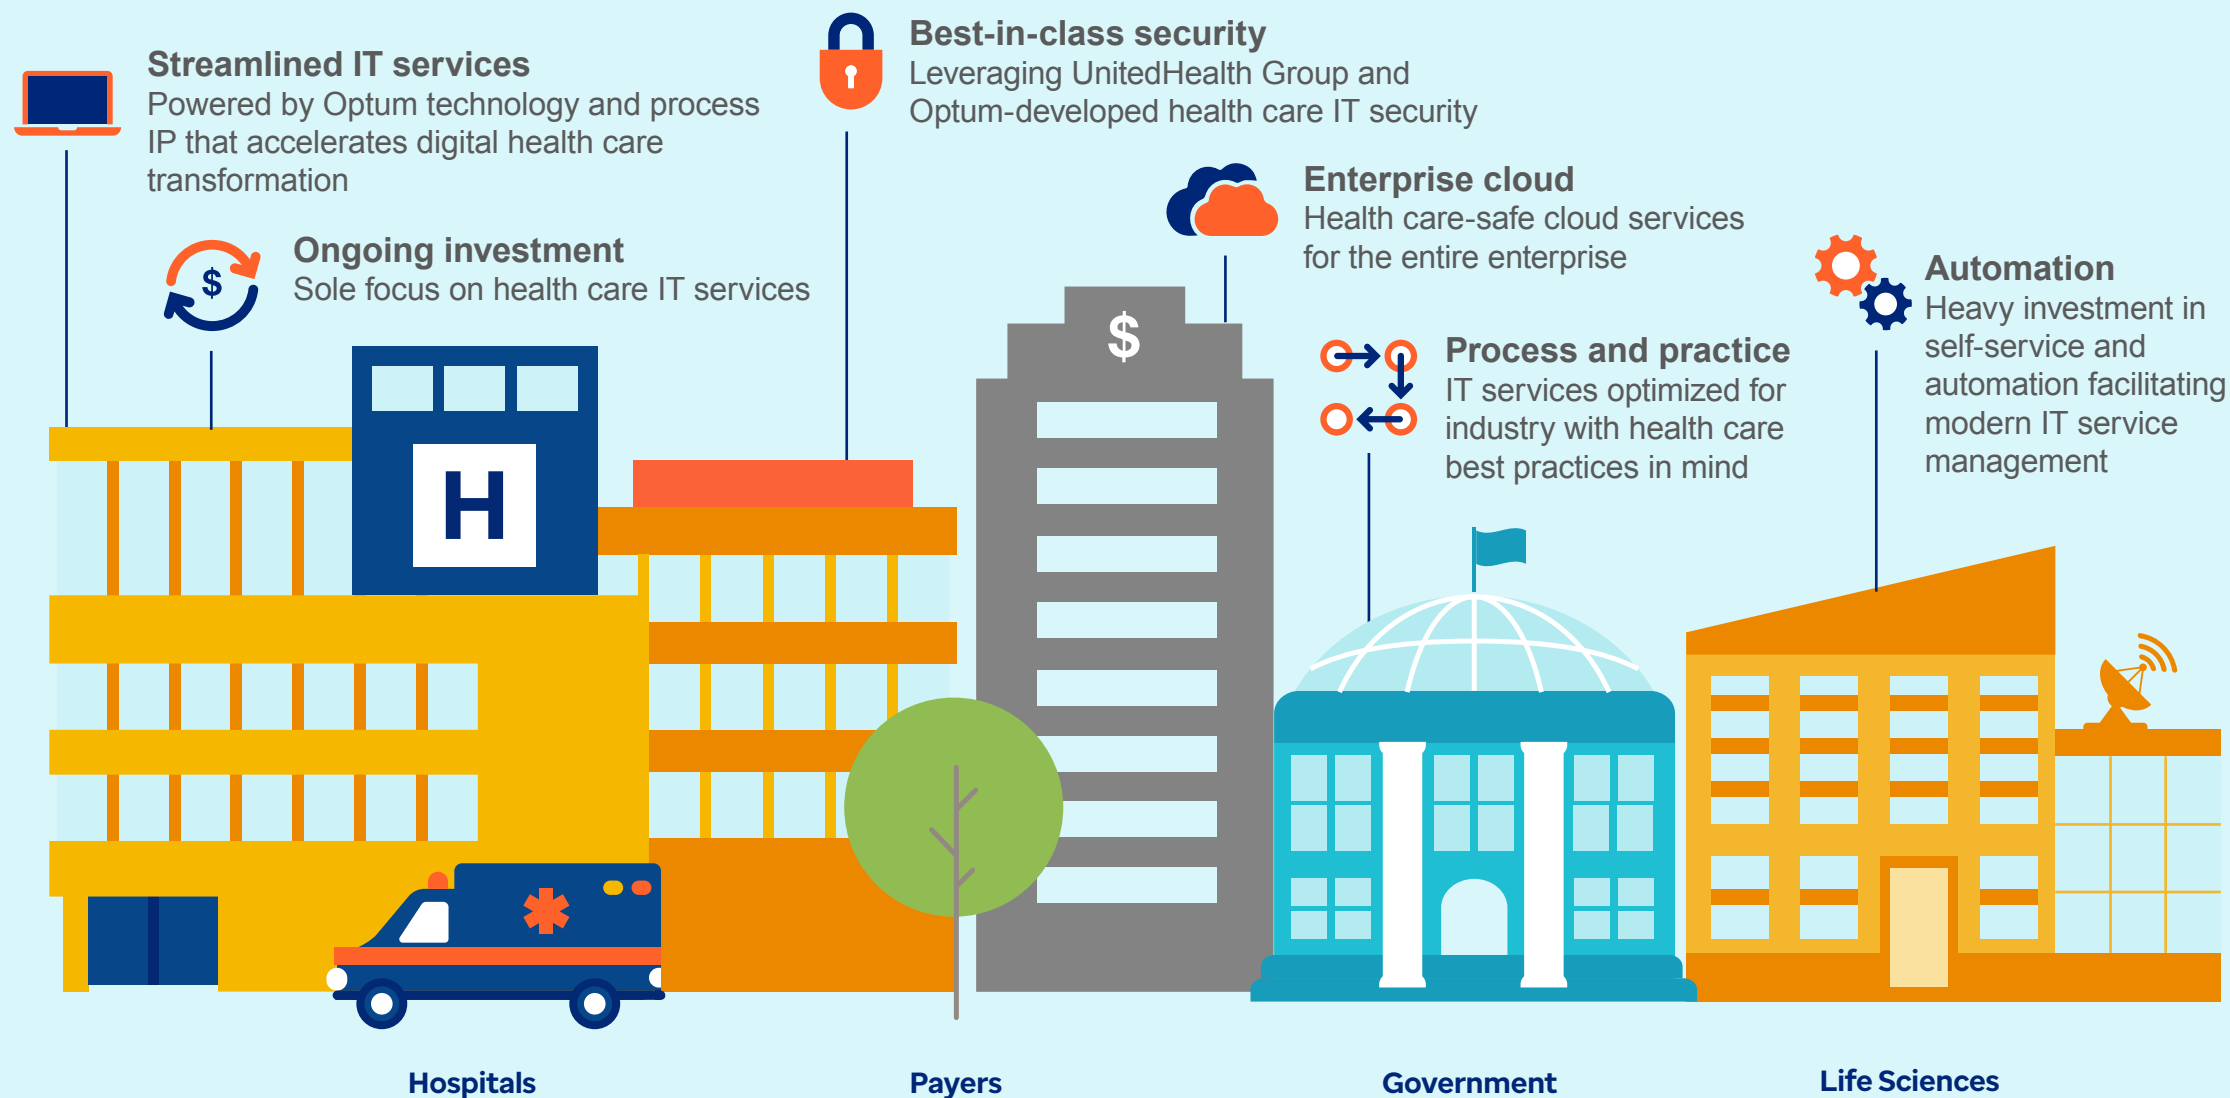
Streamlined IT services
Powered by Optum technology and process IP that accelerates digital health care transformation

Best-in-class security
Leveraging UnitedHealth Group and Optum-developed health care IT security

Ongoing investment
Sole focus on health care IT services

Enterprise cloud
Health care-safe cloud services for the entire enterprise

Automation
Heavy investment in self-service and automation facilitating modern IT service management

Process and practice
IT services optimized for industry with health care best practices in mind

H

$

$

Hospitals

Payers

Government

Life Sciences